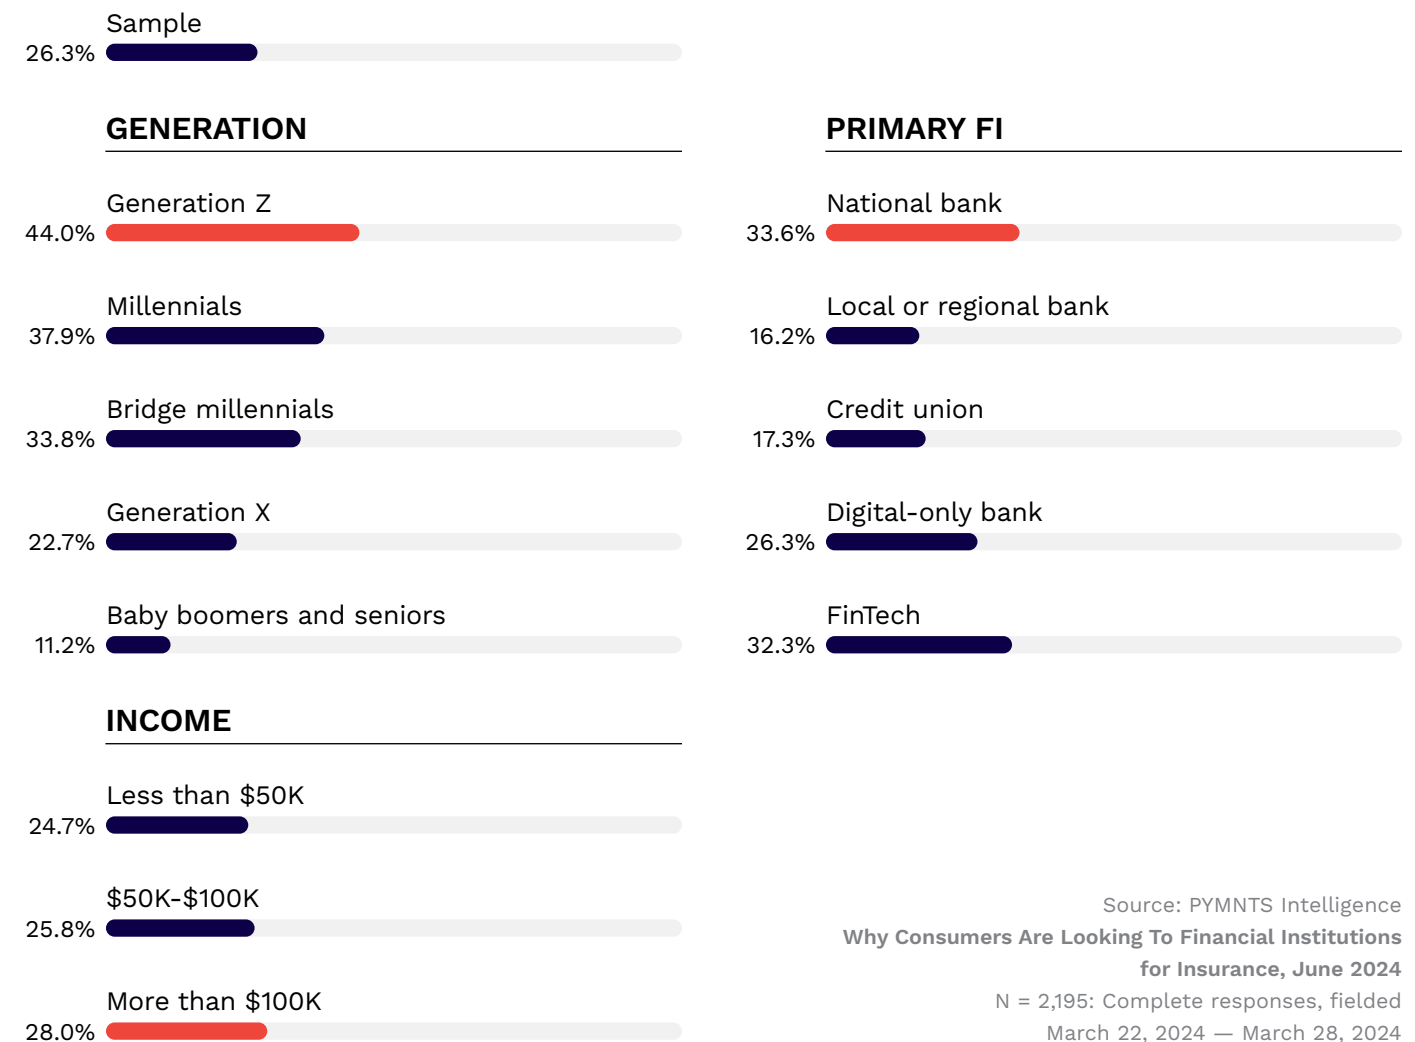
Sample
26.3%

GENERATION

Generation Z
44.0%

Millennials
37.9%

Bridge millennials
33.8%

Generation X
22.7%

Baby boomers and seniors
11.2%

INCOME

Less than $50K
24.7%

$50K-$100K
25.8%

More than $100K
28.0%

PRIMARY FI

National bank
33.6%

Local or regional bank
16.2%

Credit union
17.3%

Digital-only bank
26.3%

FinTech
32.3%

Source: PYMNTS Intelligence
Why Consumers Are Looking To Financial Institutions for Insurance, June 2024
N = 2,195: Complete responses, fielded March 22, 2024 — March 28, 2024